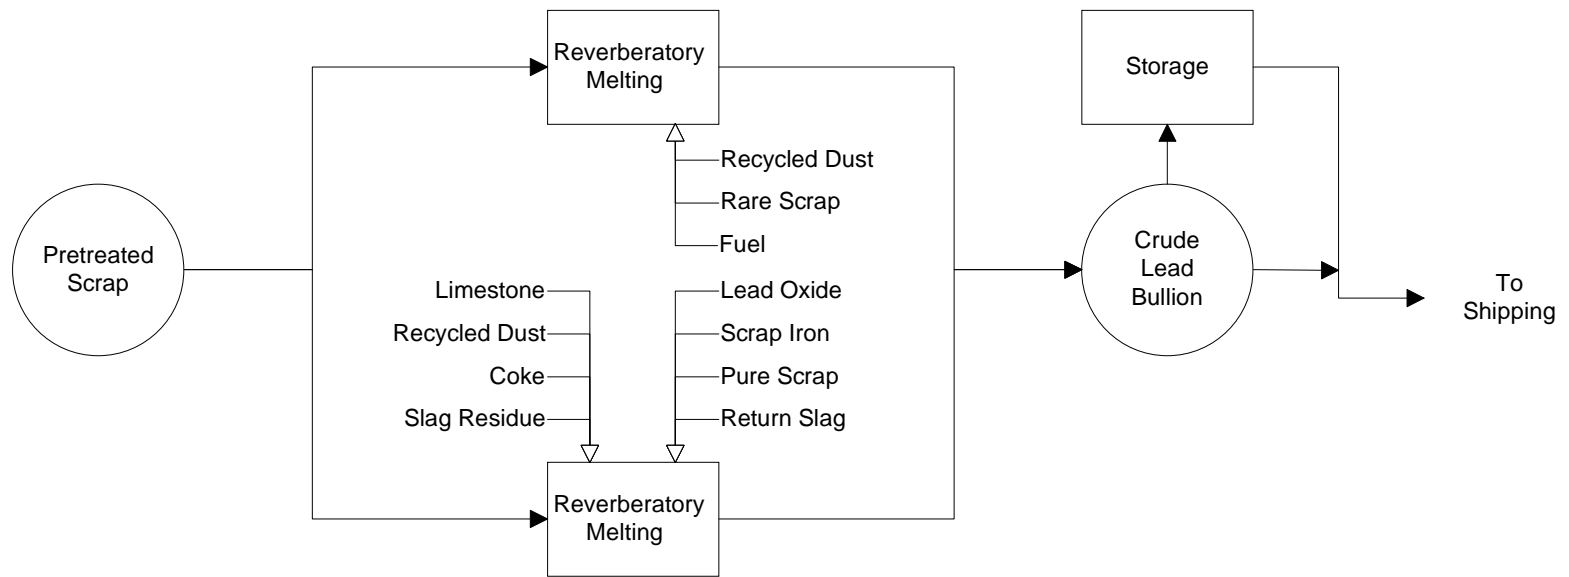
Pretreated Scrap

Reverberatory Melting

Recycled Dust

Rare Scrap

Fuel

Limestone

Recycled Dust

Coke

Slag Residue

Lead Oxide

Scrap Iron

Pure Scrap

Return Slag

Reverberatory Melting

Storage

Crude Lead Bullion

To Shipping